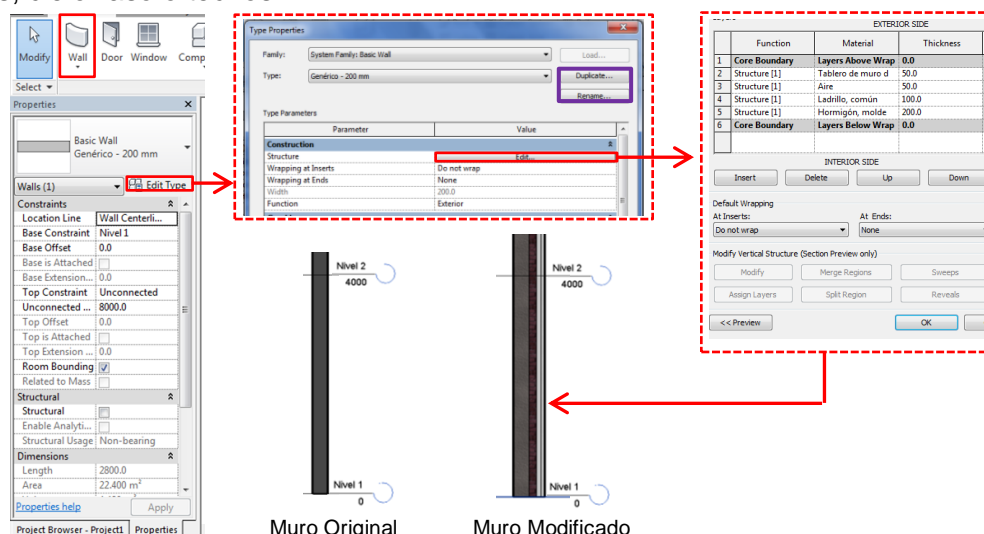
Modify Wall Door Window Comp

Select ▾

Properties

Basic Wall
Genérico - 200 mm

Walls (1) Edit Type

| Constraints | |
|---|---|
| Location Line | Wall Centerli... |
| Base Constraint | Nivel 1 |
| Base Offset | 0.0 |
| Base is Attached | |
| Base Extension... | 0.0 |
| Top Constraint | Unconnected |
| Unconnected ... | 8000.0 |
| Top Offset | 0.0 |
| Top is Attached | |
| Top Extension ... | 0.0 |
| Room Bounding | ✓ |
| Related to Mass | |
| Structural | |
| Structural | |
| Enable Analyti... | |
| Structural Usage | Non-bearing |
| Dimensions | |
| Length | 2800.0 |
| Area | 22.400 m$^2$ |

Properties help Apply

Project Browser - Project1 Properties

Type Properties

Family: System Family: Basic Wall Load...

Type: Genérico - 200 mm Duplicate...

Rename...

Type Parameters

| Parameter | Value |
|---|---|
| Construction | |
| Structure | Edit... |
| Wrapping at Inserts | Do not wrap |
| Wrapping at Ends | None |
| Width | 200.0 |
| Function | Exterior |

EXTERIOR SIDE

| | Function | Material | Thickness |
|---|---|---|---|
| 1 | Core Boundary | Layers Above Wrap | 0.0 |
| 2 | Structure [1] | Tablero de muro d | 50.0 |
| 3 | Structure [1] | Aire | 50.0 |
| 4 | Structure [1] | Ladrillo, común | 100.0 |
| 5 | Structure [1] | Hormigón, molde | 200.0 |
| 6 | Core Boundary | Layers Below Wrap | 0.0 |

INTERIOR SIDE

Insert Delete Up Down

Default Wrapping
At Inserts: At Ends:
Do not wrap None

Modify Vertical Structure (Section Preview only)

Modify Merge Regions Sweeps
Assign Layers Split Region Reveals

<< Preview OK

Nivel 2
4000

Nivel 1
0

Nivel 2
4000

Nivel 1
0

Muro Original Muro Modificado